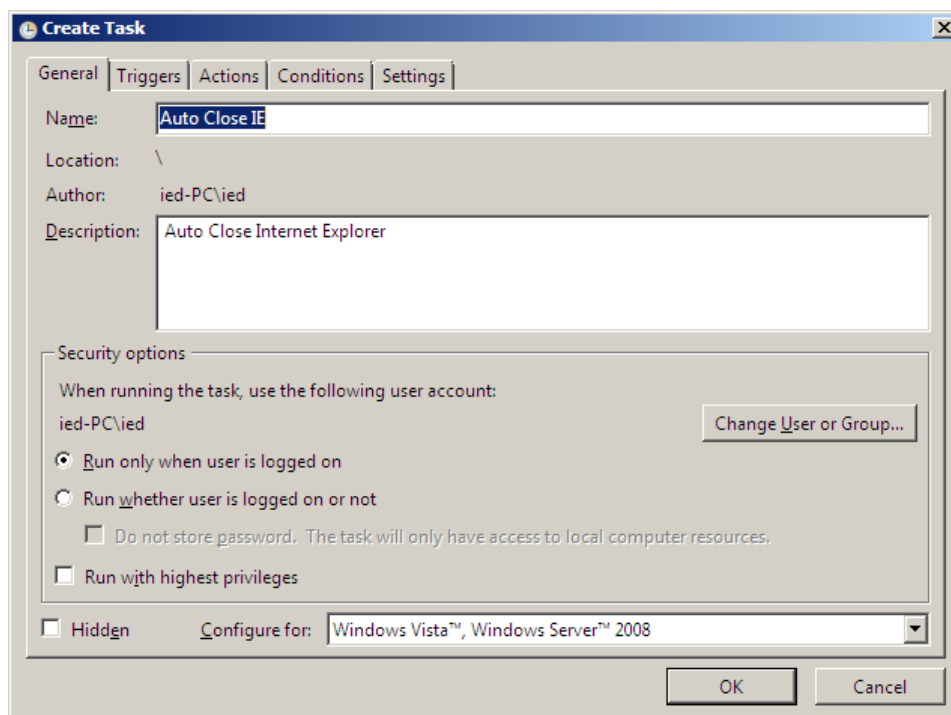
Create Task

General | Triggers | Actions | Conditions | Settings

Name: Auto Close IE

Location: \

Author: ied-PC\ied

Description: Auto Close Internet Explorer

Security options

When running the task, use the following user account:

ied-PC\ied

Change User or Group...

Run only when user is logged on

Run whether user is logged on or not

Do not store password. The task will only have access to local computer resources.

Run with highest privileges

Hidden

Configure for: Windows Vista™, Windows Server™ 2008

OK

Cancel